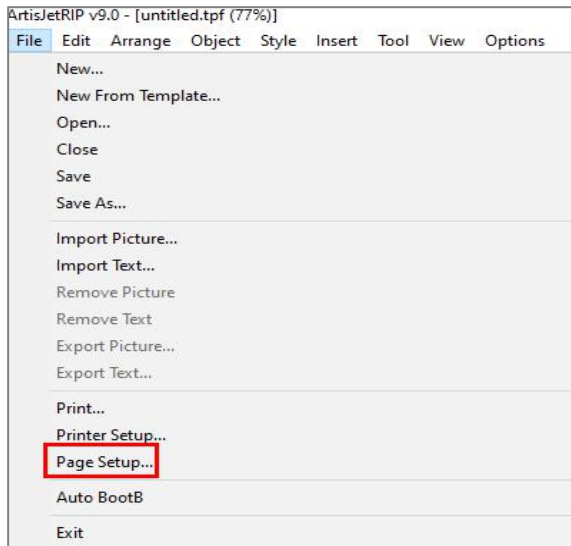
ArtisJetRIP v9.0 - [untitled.tpf (77%)]

File Edit Arrange Object Style Insert Tool View Options

New...
New From Template...
Open...
Close
Save
Save As...

Import Picture...
Import Text...
Remove Picture
Remove Text
Export Picture...
Export Text...

Print...
Printer Setup...
Page Setup...

Auto BootB

Exit